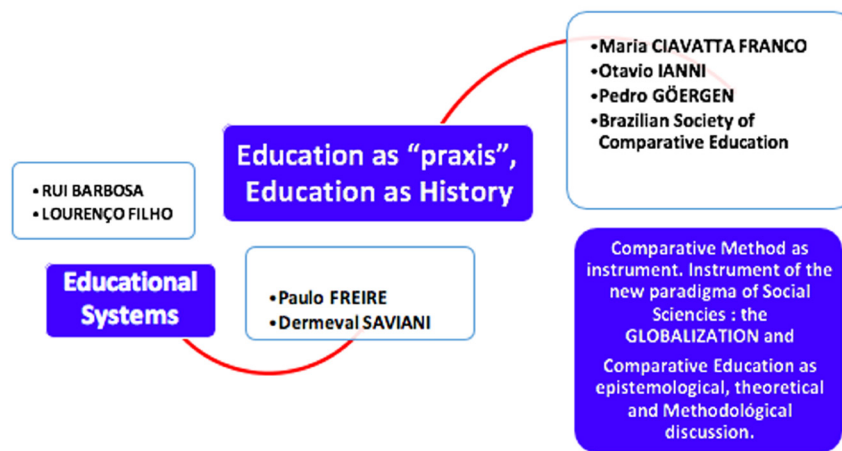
•Maria CIAVATTA FRANCO
•Otavio IANNI
•Pedro GÖERGEN
•Brazilian Society of Comparative Education

Education as "praxis", Education as History

•RUI BARBOSA
•LOURENÇO FILHO

Educational Systems

•Paulo FREIRE
•Dermeval SAVIANI

Comparative Method as instrument. Instrument of the new paradigma of Social Sciencies : the GLOBALIZATION and

Comparative Education as epistemological, theoretical and Methodológical discussion.